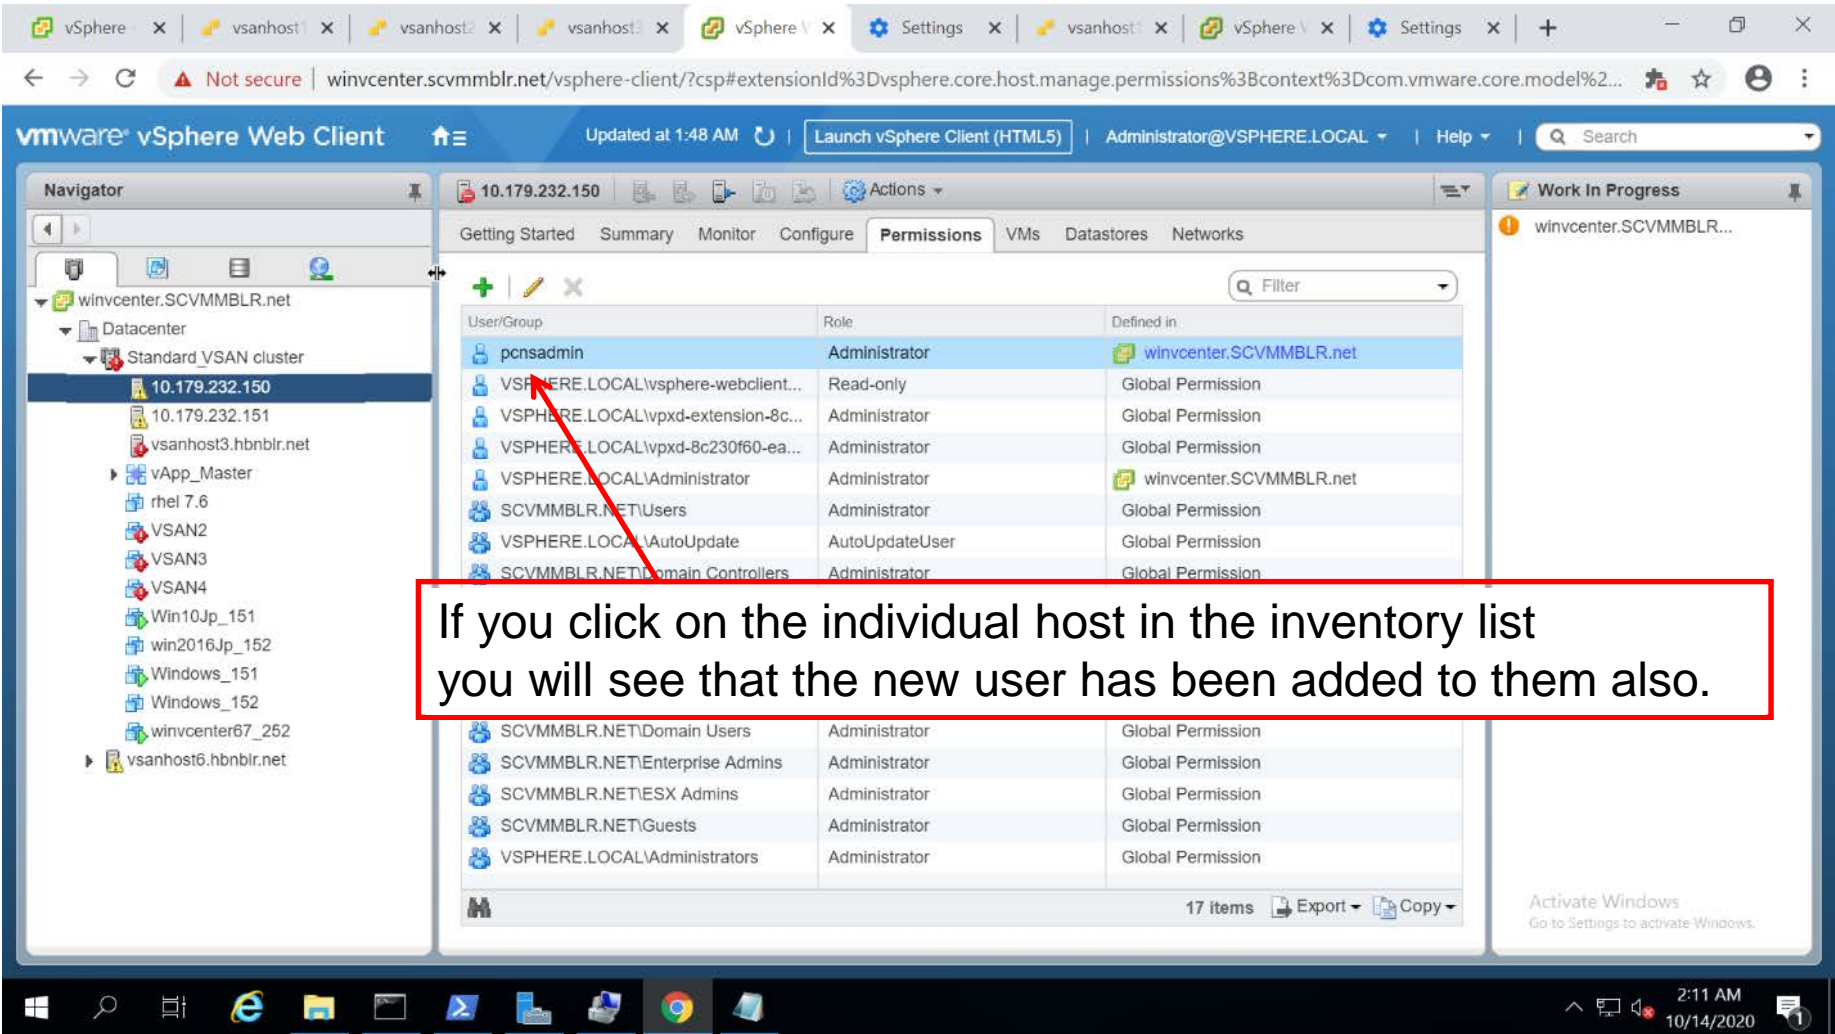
vSphere ✕ vsanhost ✕ vsanhost ✕ vsanhost ✕ vSphere ✕ Settings ✕ vsanhost ✕ vSphere ✕ Settings ✕ +

Not secure | winvcenter.scvmmblr.net/vsphere-client/?csp#extensionId%3Dvsphere.core.host.manage.permissions%3Bcontext%3Dcom.vmware.core.model%2...

vmware vSphere Web Client Updated at 1:48 AM | Launch vSphere Client (HTML5) | Administrator@VSPHERE.LOCAL | Help | Search

Navigator

winvcenter.SCVMMBLR.net
Datacenter
Standard VSAN cluster
10.179.232.150
10.179.232.151
vsanhost3.hbnblr.net
vApp_Master
rhel 7.6
VSAN2
VSAN3
VSAN4
Win10Jp_151
win2016Jp_152
Windows_151
Windows_152
winvcenter67_252
vsanhost6.hbnblr.net

10.179.232.150 Actions

Getting Started Summary Monitor Configure Permissions VMs Datastores Networks

Filter

| User/Group | Role | Defined in |
|---|---|---|
| pcnsadmin | Administrator | winvcenter.SCVMMBLR.net |
| VSPHERE.LOCAL\vsphere-webclient... | Read-only | Global Permission |
| VSPHERE.LOCAL\vpxd-extension-8c... | Administrator | Global Permission |
| VSPHERE.LOCAL\vpxd-8c230f60-ea... | Administrator | Global Permission |
| VSPHERE.LOCAL\Administrator | Administrator | winvcenter.SCVMMBLR.net |
| SCVMMBLR.NET\Users | Administrator | Global Permission |
| VSPHERE.LOCAL\AutoUpdate | AutoUpdateUser | Global Permission |
| SCVMMBLR.NET\Domain Controllers | Administrator | Global Permission |
| SCVMMBLR.NET\Domain Users | Administrator | Global Permission |
| SCVMMBLR.NET\Enterprise Admins | Administrator | Global Permission |
| SCVMMBLR.NET\ESX Admins | Administrator | Global Permission |
| SCVMMBLR.NET\Guests | Administrator | Global Permission |
| VSPHERE.LOCAL\Administrators | Administrator | Global Permission |

If you click on the individual host in the inventory list you will see that the new user has been added to them also.

17 items Export Copy

Work In Progress
winvcenter.SCVMMBLR...

Activate Windows
Go to Settings to activate Windows.

2:11 AM
10/14/2020